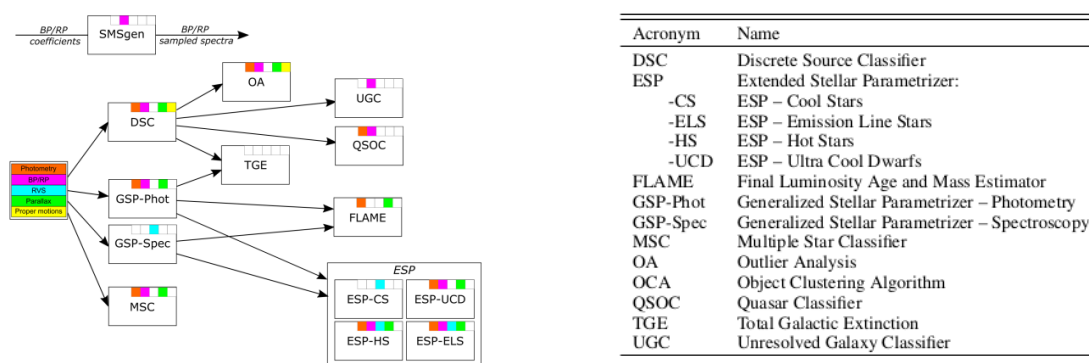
BP/RP coefficients

SMSgen

BP/RP sampled spectra

Photometry
BP/RP
RVS
Parallax
Proper motions

DSC

OA

UGC

QSOC

TGE

GSP-Phot

FLAME

GSP-Spec

ESP

ESP-CS

ESP-UCD

MSC

ESP-HS

ESP-ELS

| Acronym | Name |
|---|---|
| DSC | Discrete Source Classifier |
| ESP | Extended Stellar Parametrizer: |
| -CS | ESP – Cool Stars |
| -ELS | ESP – Emission Line Stars |
| -HS | ESP – Hot Stars |
| -UCD | ESP – Ultra Cool Dwarfs |
| FLAME | Final Luminosity Age and Mass Estimator |
| GSP-Phot | Generalized Stellar Parametrizer – Photometry |
| GSP-Spec | Generalized Stellar Parametrizer – Spectroscopy |
| MSC | Multiple Star Classifier |
| OA | Outlier Analysis |
| OCA | Object Clustering Algorithm |
| QSOC | Quasar Classifier |
| TGE | Total Galactic Extinction |
| UGC | Unresolved Galaxy Classifier |